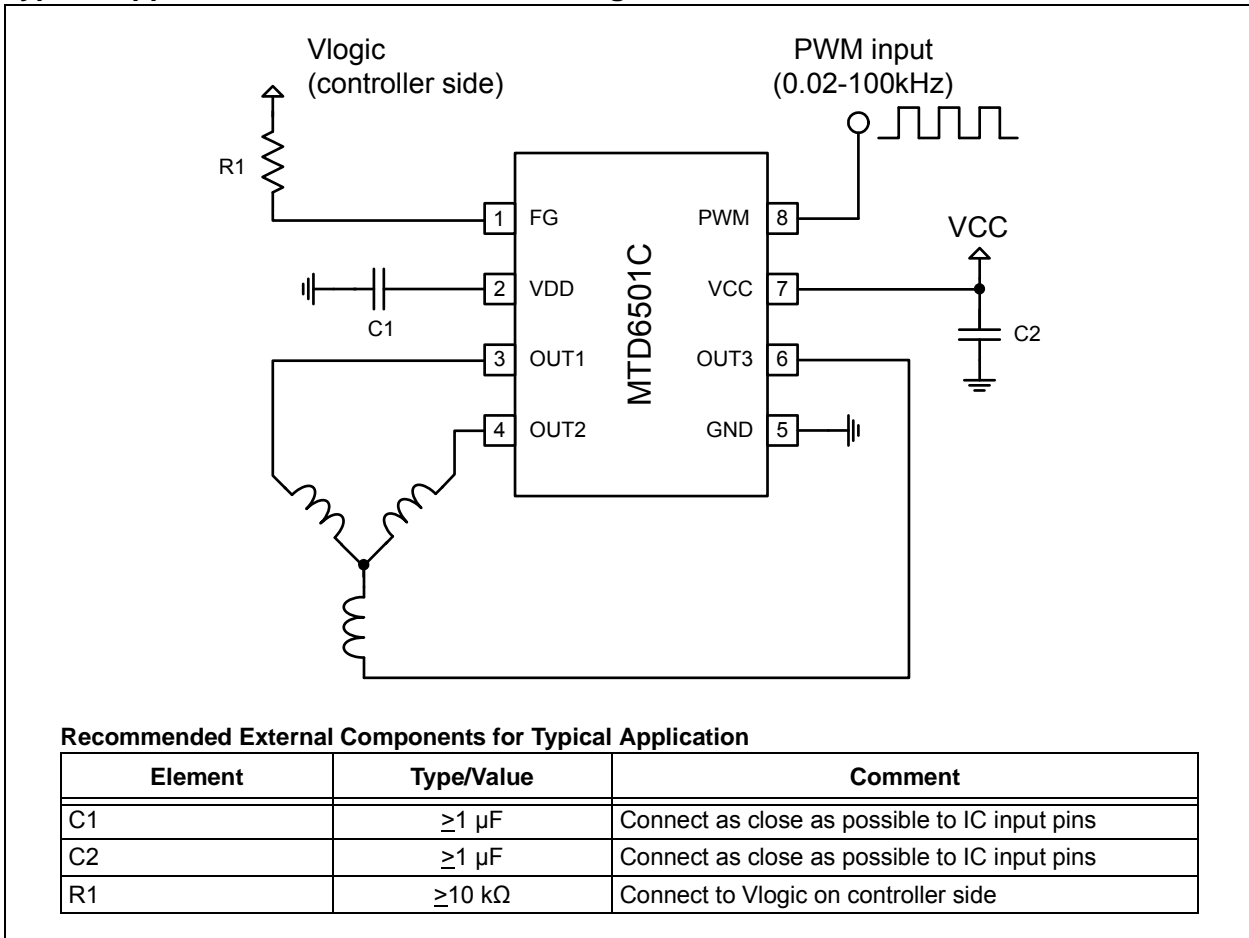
Vlogic (controller side)

PWM input (0.02-100kHz)

R1

1 FG

2 VDD

3 OUT1

4 OUT2

C1

MTD6501C

PWM 8

VCC 7

OUT3 6

GND 5

VCC

C2

**Recommended External Components for Typical Application**

| Element | Type/Value | Comment |
|---|---|---|
| C1 | $\geq$1 µF | Connect as close as possible to IC input pins |
| C2 | $\geq$1 µF | Connect as close as possible to IC input pins |
| R1 | $\geq$10 kΩ | Connect to Vlogic on controller side |